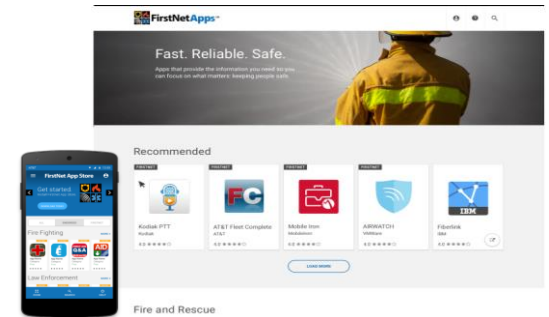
FirstNetApps

Fast. Reliable. Safe.

Apps that provide the information you need so you can focus on what matters: keeping people safe.

Recommended

FIRSTNET

Kodak PTT

Kodak

FIRSTNET

AT&T Fleet Complete

AT&T

FIRSTNET

Mobile Iron

MobileIron

FIRSTNET

AIRWATCH

VMWare

Fiberlink

IBM

LOAD MORE

Fire and Rescue

FirstNet App Store

Get started

Fire Fighting

Law Enforcement